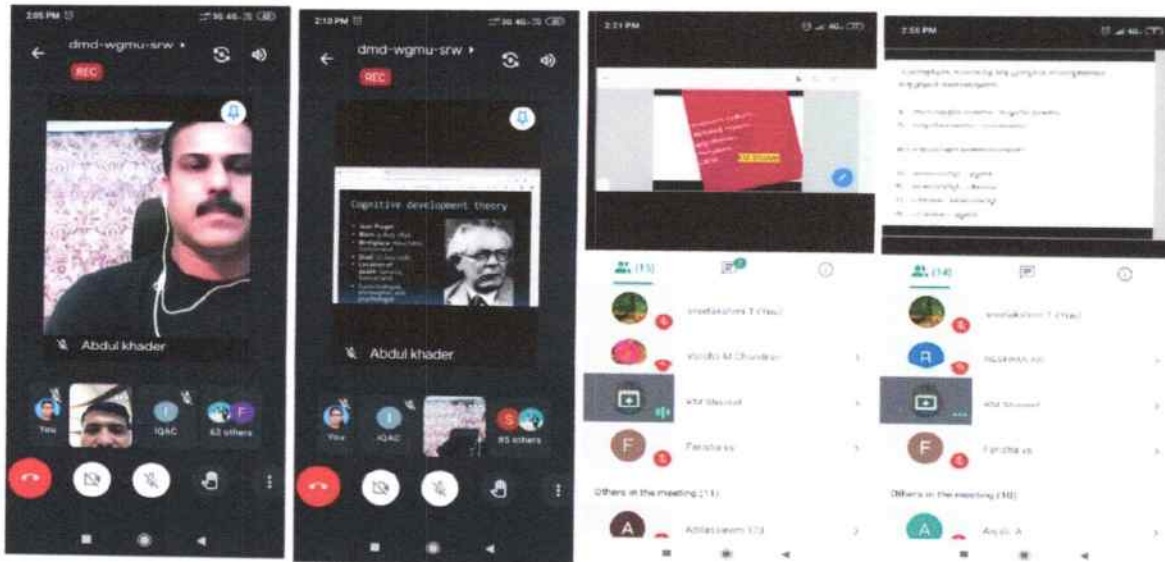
2:05 PM

dmd-wgmu-srw

REC

Abdul khader

You

IQAC

63 others

2:10 PM

dmd-wgmu-srw

REC

Cognitive development theory

Abdul khader

You

IQAC

85 others

2:21 PM

KM Shoukat

(15)

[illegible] (You)

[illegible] M Chandran

KM Shoukat

Fathima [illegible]

Others in the meeting (11)

A

2:55 PM

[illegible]

(14)

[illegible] (You)

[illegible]

KM Shoukat

Fathima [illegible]

Others in the meeting (10)

A